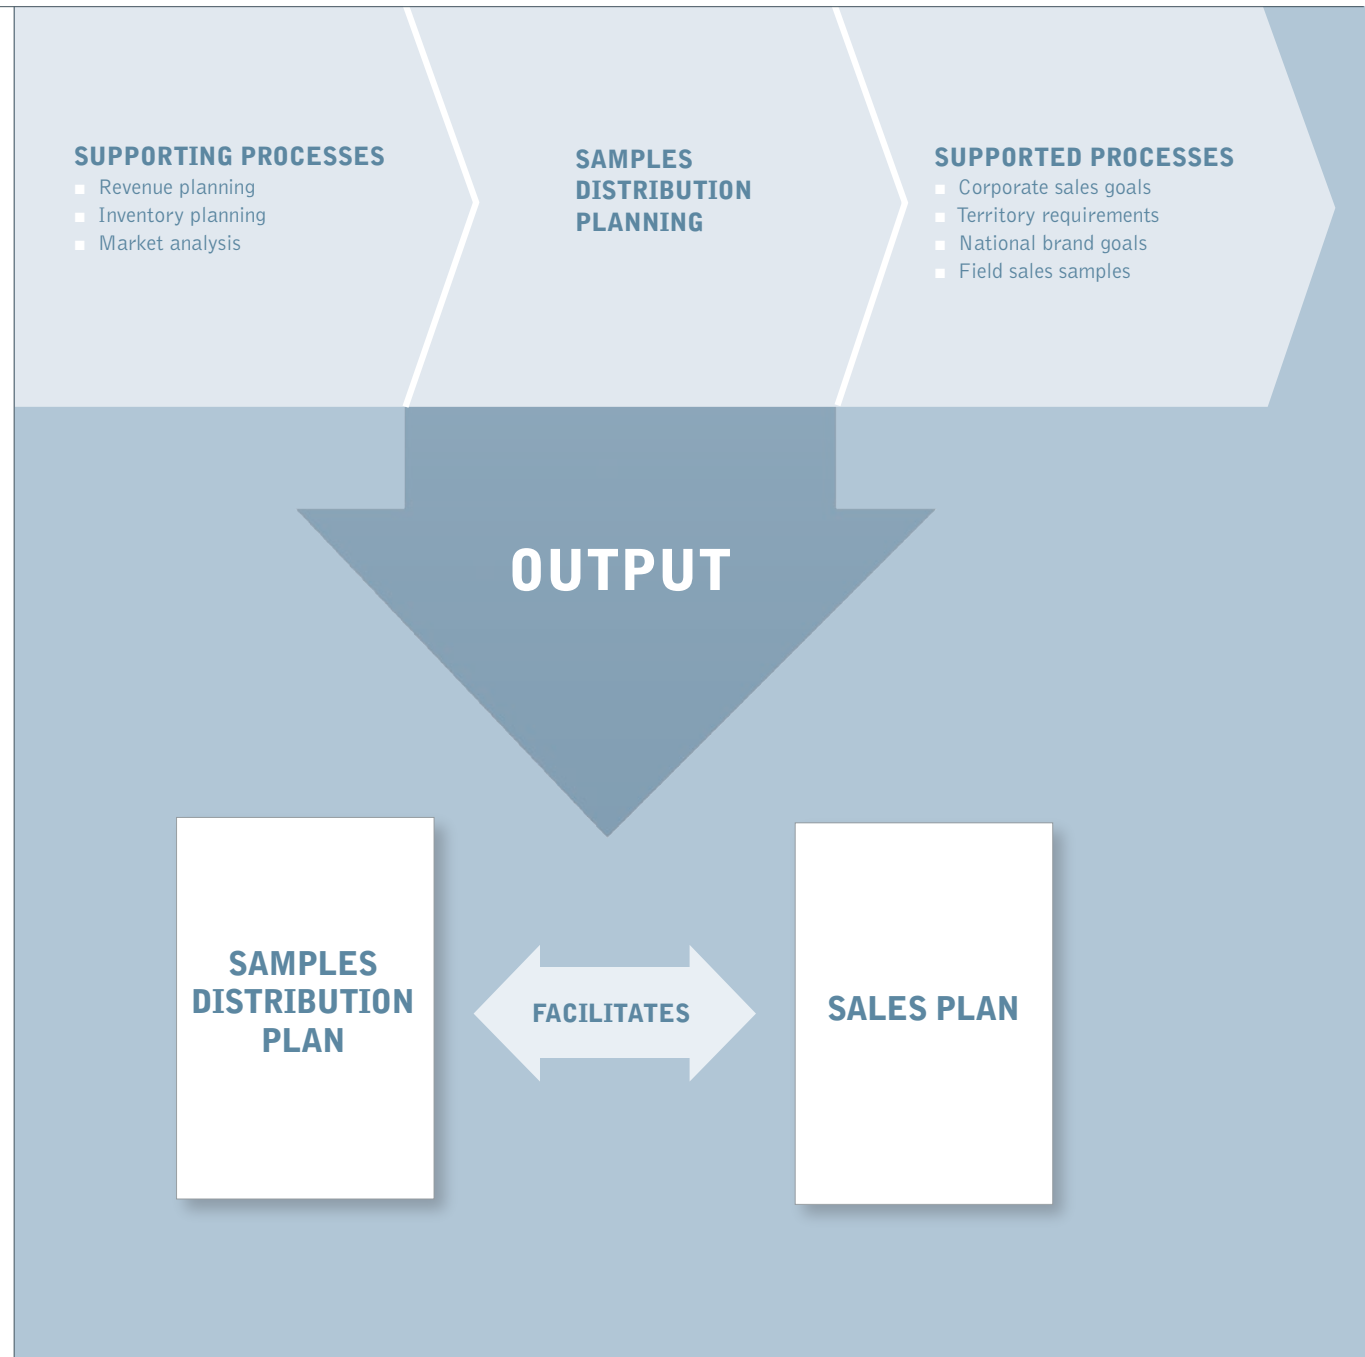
SUPPORTING PROCESSES
- Revenue planning
- Inventory planning
- Market analysis

SAMPLES DISTRIBUTION PLANNING

SUPPORTED PROCESSES
- Corporate sales goals
- Territory requirements
- National brand goals
- Field sales samples

OUTPUT

SAMPLES DISTRIBUTION PLAN

FACILITATES

SALES PLAN